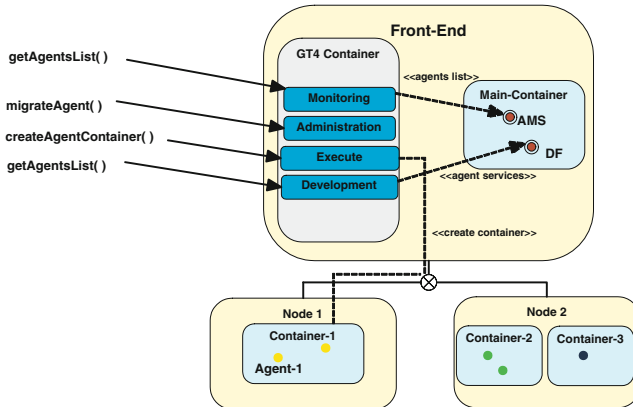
getAgentsList( )

migrateAgent( )

createAgentContainer( )

getAgentsList( )

Front-End

GT4 Container

Monitoring

Administration

Execute

Development

<<agents list>>

Main-Container

AMS

DF

<<agent services>>

<<create container>>

Node 1

Container-1

Agent-1

Node 2

Container-2

Container-3